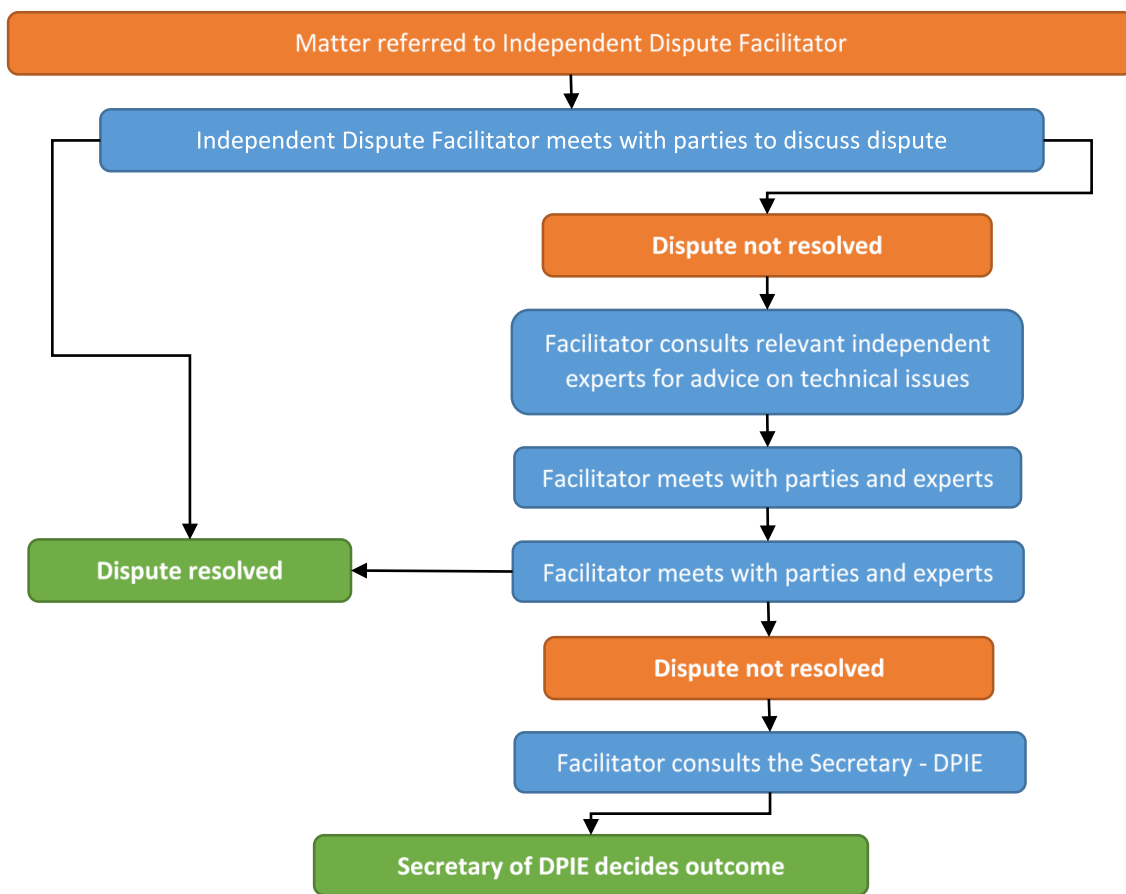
Matter referred to Independent Dispute Facilitator

Independent Dispute Facilitator meets with parties to discuss dispute

Dispute not resolved

Facilitator consults relevant independent experts for advice on technical issues

Facilitator meets with parties and experts

Dispute resolved

Facilitator meets with parties and experts

Dispute not resolved

Facilitator consults the Secretary - DPIE

Secretary of DPIE decides outcome